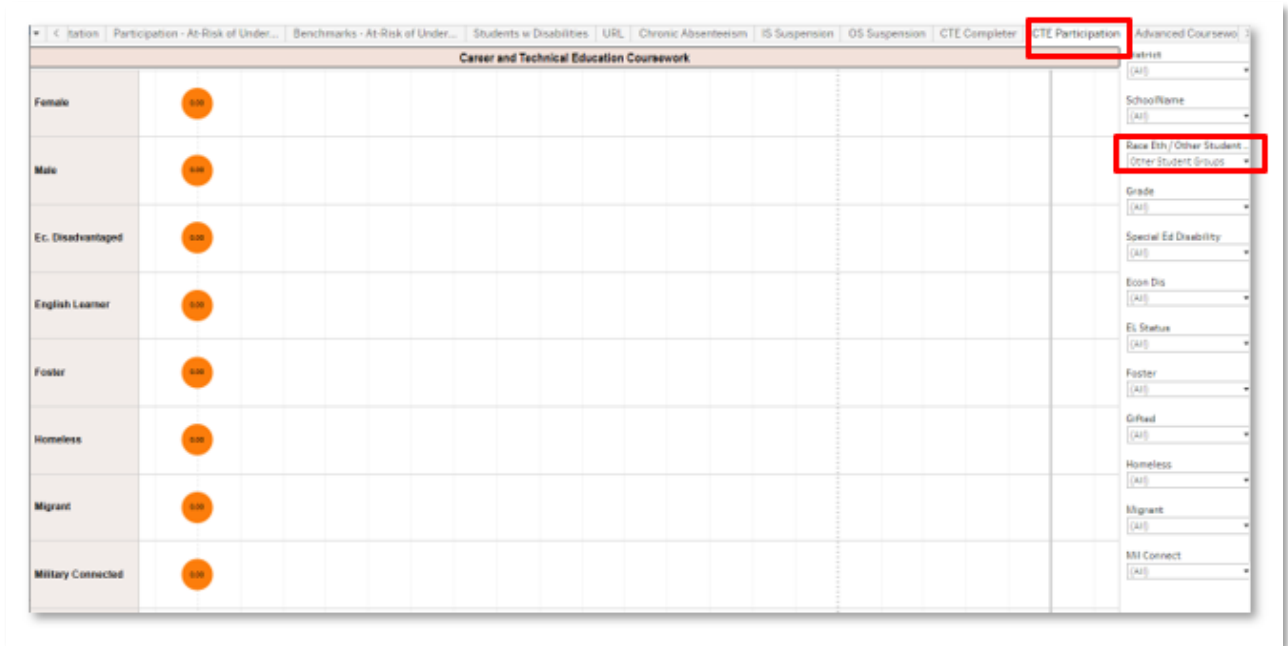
ttation | Participation - At-Risk of Under... | Benchmarks - At-Risk of Under... | Students w Disabilities | URL | Chronic Absenteeism | IS Suspension | OS Suspension | CTE Completer | CTE Participation | Advanced Coursewo

Career and Technical Education Coursework

Female 0.00

Male 0.00

Ec. Disadvantaged 0.00

English Learner 0.00

Foster 0.00

Homeless 0.00

Migrant 0.00

Military Connected 0.00

District
(All)

SchoolName
(All)

Race Eth / Other Student ...
Other Student Groups

Grade
(All)

Special Ed Disability
(All)

Econ Dis
(All)

EL Status
(All)

Foster
(All)

Gifted
(All)

Homeless
(All)

Migrant
(All)

Mil Connect
(All)